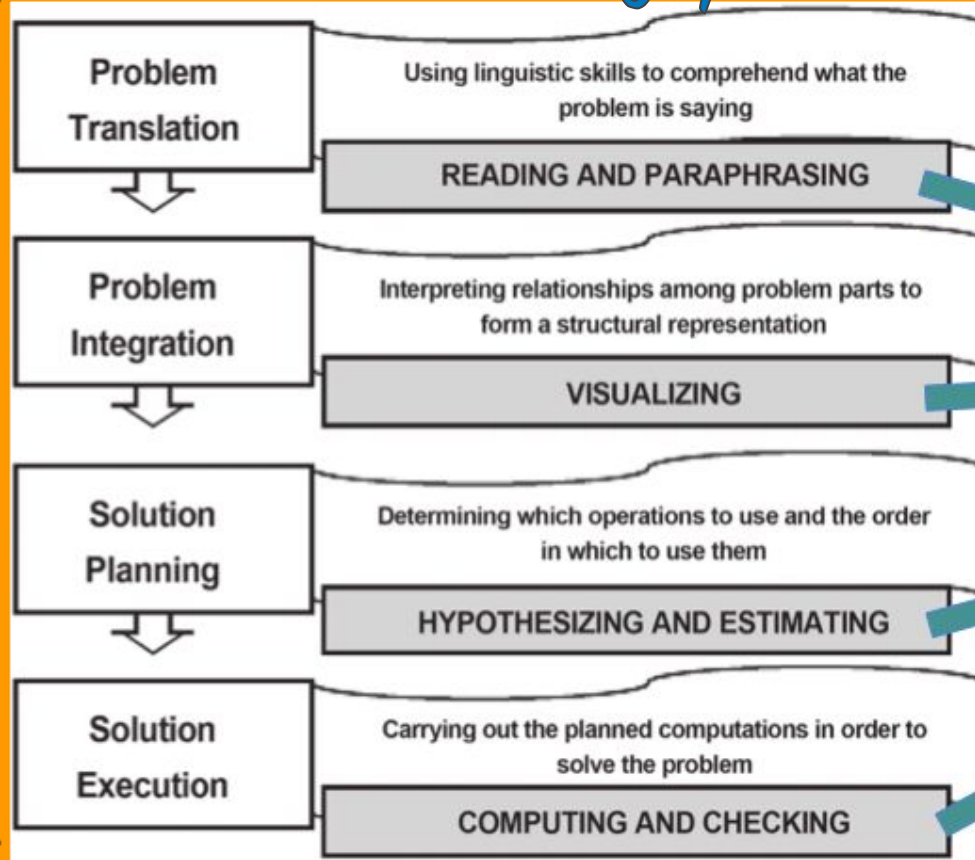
Problem Translation

Using linguistic skills to comprehend what the problem is saying

READING AND PARAPHRASING

Problem Integration

Interpreting relationships among problem parts to form a structural representation

VISUALIZING

Solution Planning

Determining which operations to use and the order in which to use them

HYPOTHESIZING AND ESTIMATING

Solution Execution

Carrying out the planned computations in order to solve the problem

COMPUTING AND CHECKING